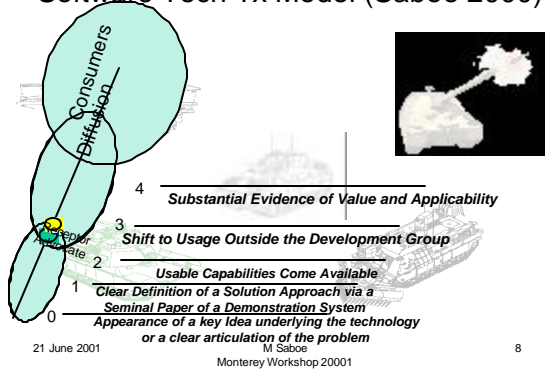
Software Tech Tx Model (Saboe 2000)

Consumers

Diffusion

Acceptor

Advocate

4 Substantial Evidence of Value and Applicability

3 Shift to Usage Outside the Development Group

2 Usable Capabilities Come Available

1 Clear Definition of a Solution Approach via a Seminal Paper of a Demonstration System

0 Appearance of a key Idea underlying the technology or a clear articulation of the problem

21 June 2001

M Saboe

Monterey Workshop 20001

8